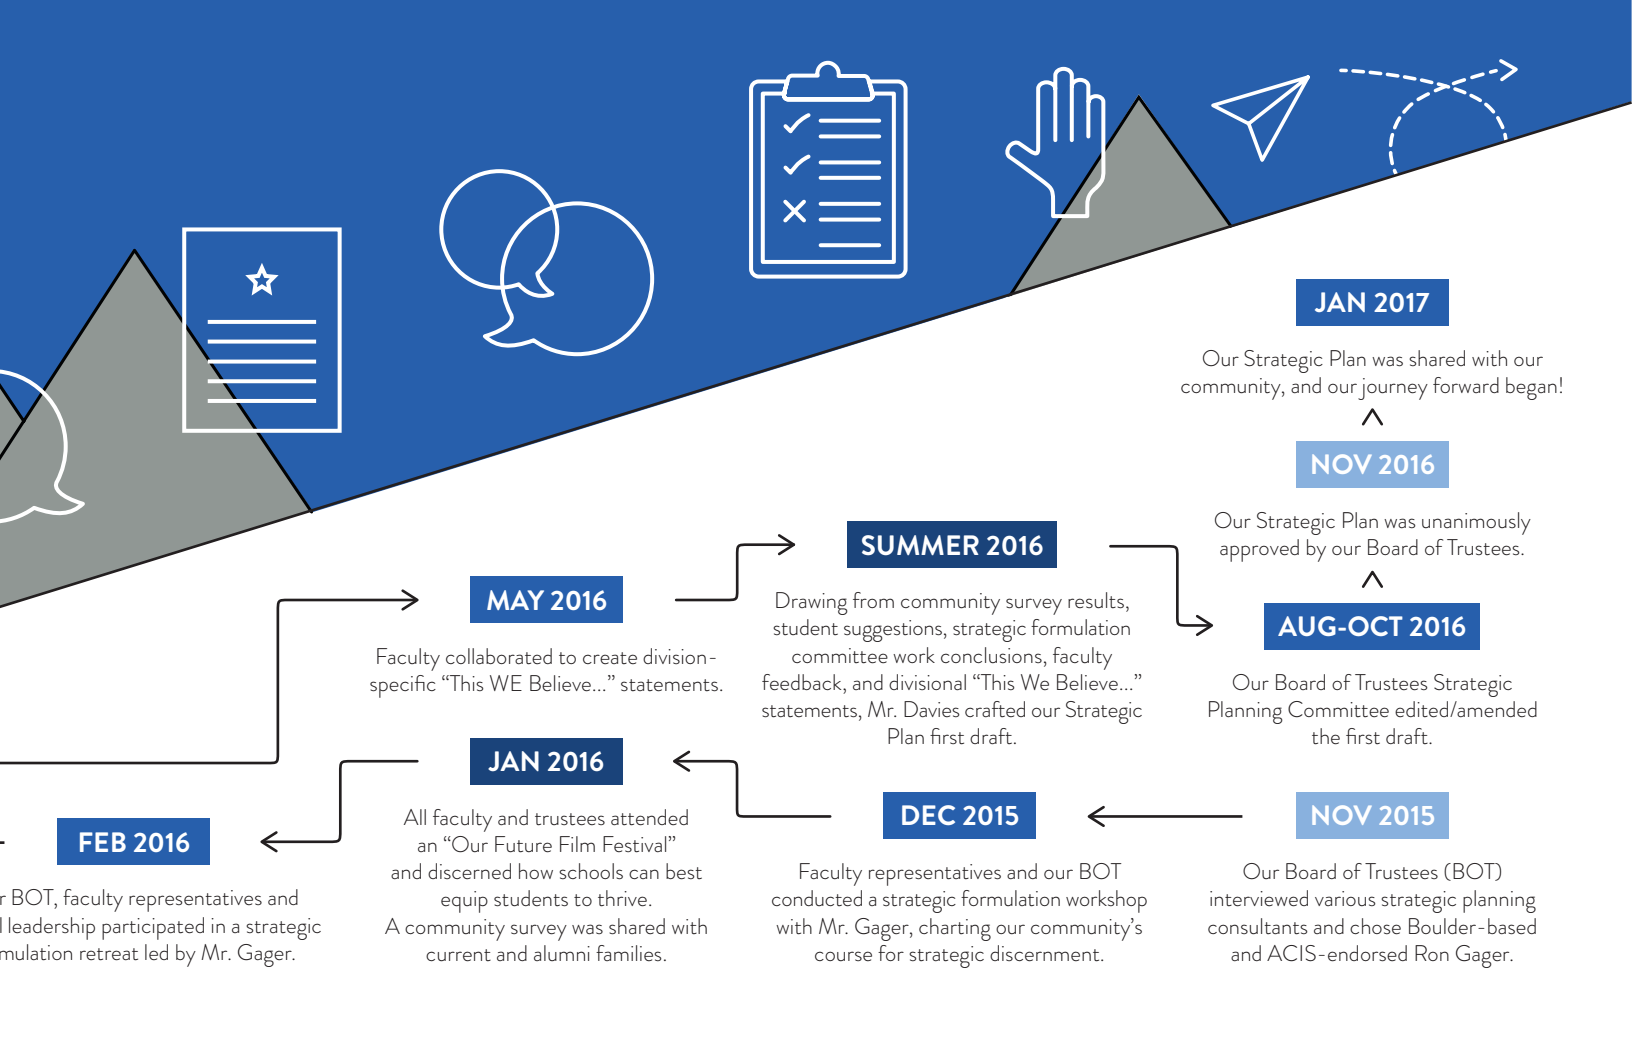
JAN 2017

Our Strategic Plan was shared with our community, and our journey forward began!

NOV 2016

Our Strategic Plan was unanimously approved by our Board of Trustees.

SUMMER 2016

Drawing from community survey results, student suggestions, strategic formulation committee work conclusions, faculty feedback, and divisional "This We Believe..." statements, Mr. Davies crafted our Strategic Plan first draft.

MAY 2016

Faculty collaborated to create division-specific "This WE Believe..." statements.

AUG-OCT 2016

Our Board of Trustees Strategic Planning Committee edited/amended the first draft.

JAN 2016

All faculty and trustees attended an "Our Future Film Festival" and discerned how schools can best equip students to thrive. A community survey was shared with current and alumni families.

FEB 2016

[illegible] BOT, faculty representatives and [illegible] leadership participated in a strategic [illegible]mulation retreat led by Mr. Gager.

DEC 2015

Faculty representatives and our BOT conducted a strategic formulation workshop with Mr. Gager, charting our community's course for strategic discernment.

NOV 2015

Our Board of Trustees (BOT) interviewed various strategic planning consultants and chose Boulder-based and ACIS-endorsed Ron Gager.